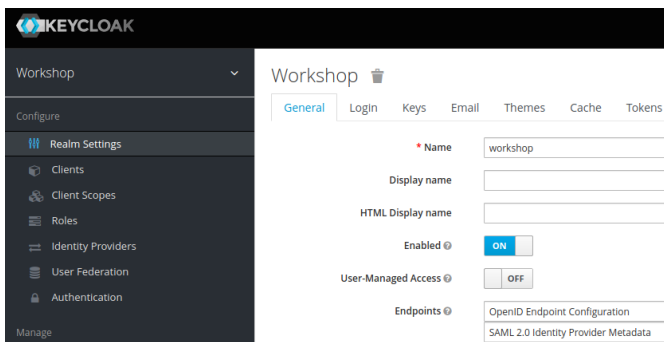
KEYCLOAK

Workshop

Configure

Realm Settings

Clients

Client Scopes

Roles

Identity Providers

User Federation

Authentication

Manage

Workshop

General Login Keys Email Themes Cache Tokens

* Name workshop

Display name

HTML Display name

Enabled ON

User-Managed Access OFF

Endpoints OpenID Endpoint Configuration

SAML 2.0 Identity Provider Metadata